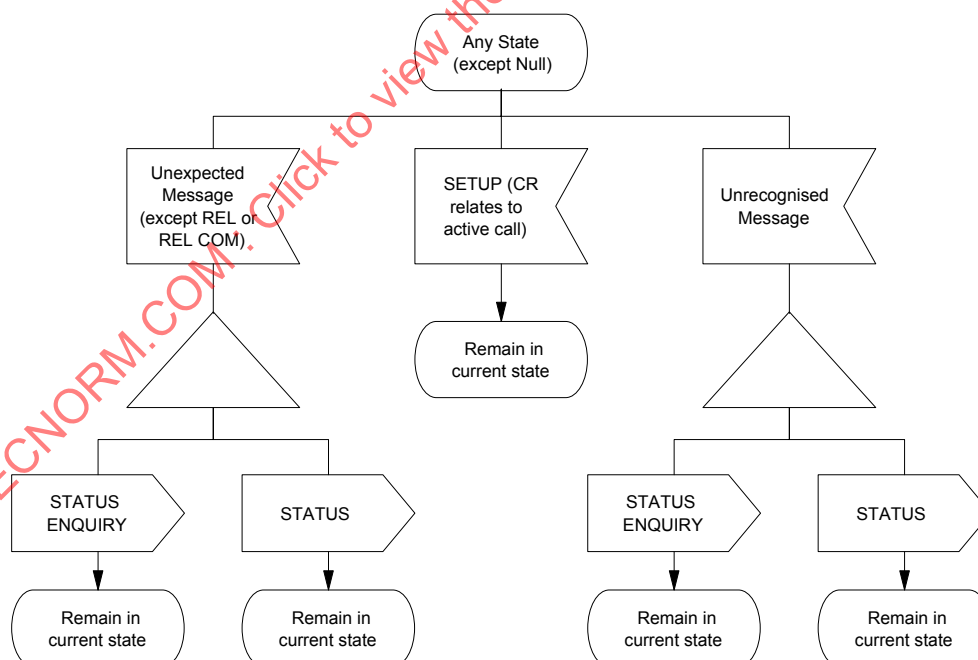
Any State (except Null)

Unexpected Message (except REL or REL COM)

SETUP (CR relates to active call)

Unrecognised Message

Remain in current state

STATUS ENQUIRY

STATUS

STATUS ENQUIRY

STATUS

Remain in current state

Remain in current state

Remain in current state

Remain in current state

ECNORM.COM. Click to view the